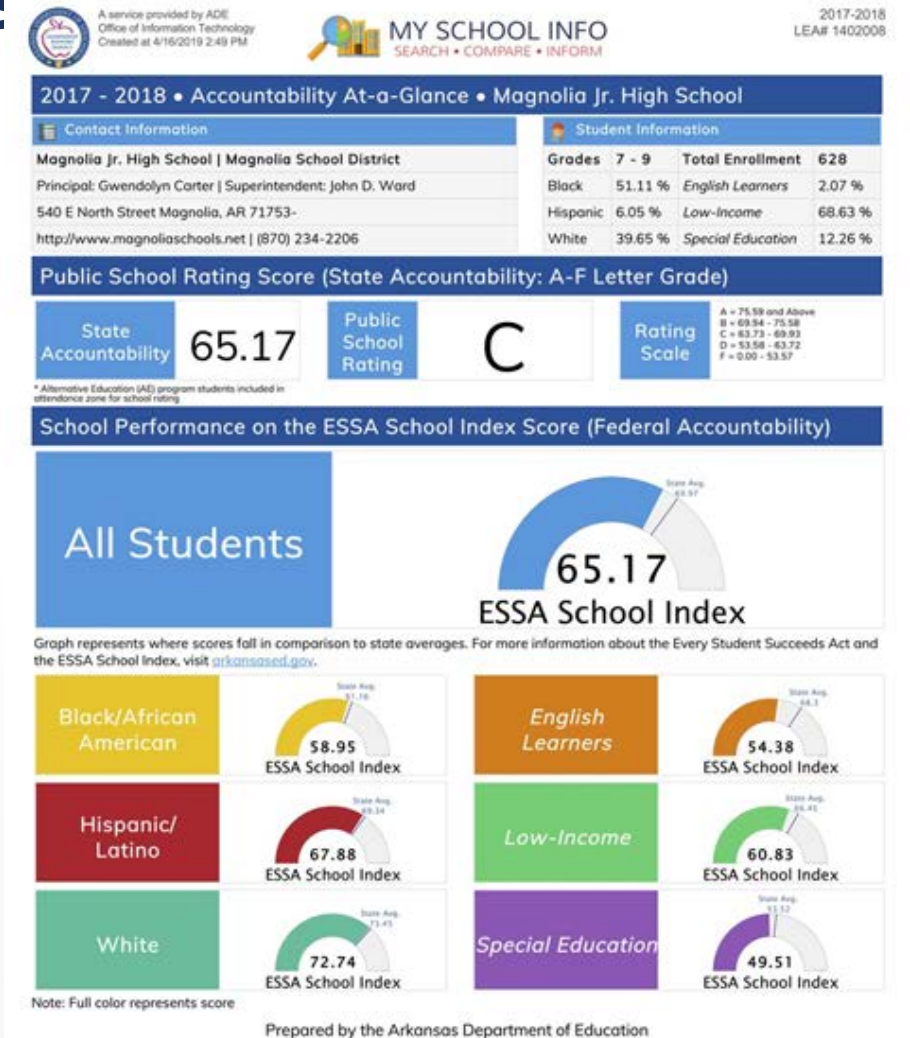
A service provided by ADE
Office of Information Technology
Created at 4/16/2019 2:49 PM

MY SCHOOL INFO
SEARCH • COMPARE • INFORM

2017-2018
LEA# 1402008

2017 - 2018 • Accountability At-a-Glance • Magnolia Jr. High School

Contact Information

Magnolia Jr. High School | Magnolia School District
Principal: Gwendolyn Carter | Superintendent: John D. Ward
540 E North Street Magnolia, AR 71753-
http://www.magnoliaschools.net | (870) 234-2206

Student Information

| Grades | 7 - 9 | Total Enrollment | 628 |
|---|---|---|---|
| Black | 51.11 % | English Learners | 2.07 % |
| Hispanic | 6.05 % | Low-Income | 68.63 % |
| White | 39.65 % | Special Education | 12.26 % |

Public School Rating Score (State Accountability: A-F Letter Grade)

State Accountability 65.17

Public School Rating C

Rating Scale
A = 75.59 and Above
B = 69.94 - 75.58
C = 63.73 - 69.93
D = 53.58 - 63.72
F = 0.00 - 53.57

* Alternative Education (AE) program students included in attendance zone for school rating

School Performance on the ESSA School Index Score (Federal Accountability)

All Students

State Avg. 63.57
65.17
ESSA School Index

Graph represents where scores fall in comparison to state averages. For more information about the Every Student Succeeds Act and the ESSA School Index, visit arkansased.gov.

Black/African American
State Avg. 61.16
58.95
ESSA School Index

English Learners
State Avg. 64.3
54.38
ESSA School Index

Hispanic/ Latino
State Avg. 69.34
67.88
ESSA School Index

Low-Income
State Avg. 66.45
60.83
ESSA School Index

White
State Avg. 71.45
72.74
ESSA School Index

Special Education
State Avg. 53.12
49.51
ESSA School Index

Note: Full color represents score

Prepared by the Arkansas Department of Education